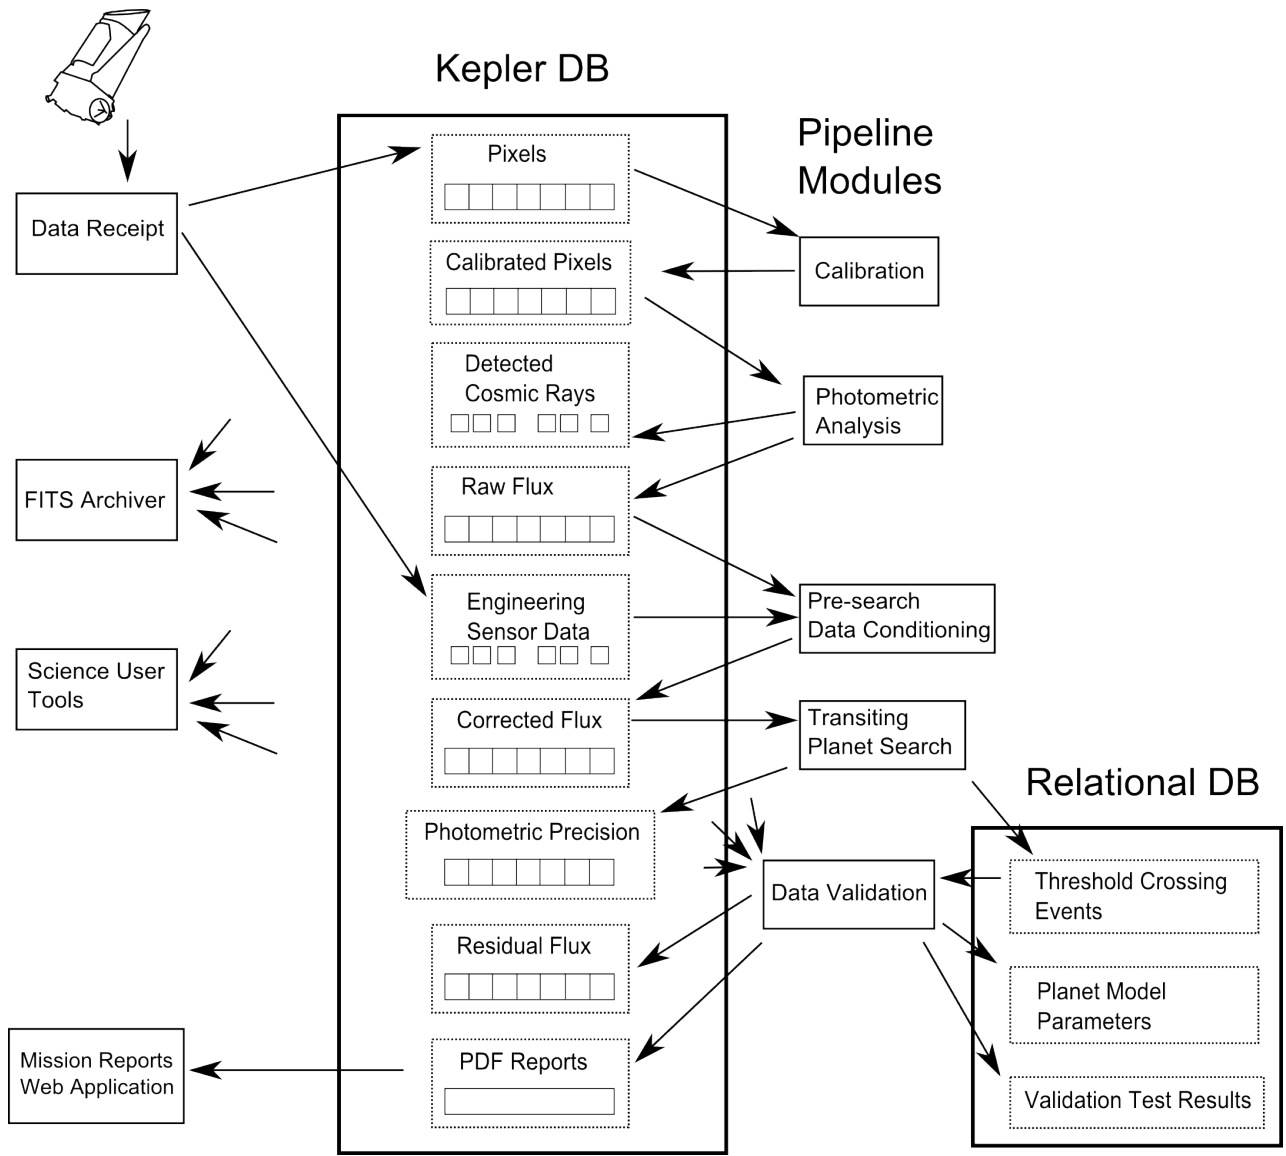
Kepler DB

Pipeline Modules

Data Receipt

Pixels

Calibrated Pixels

Calibration

Detected Cosmic Rays

Photometric Analysis

FITS Archiver

Raw Flux

Engineering Sensor Data

Pre-search Data Conditioning

Science User Tools

Corrected Flux

Transiting Planet Search

Relational DB

Photometric Precision

Data Validation

Threshold Crossing Events

Residual Flux

Planet Model Parameters

Mission Reports Web Application

PDF Reports

Validation Test Results